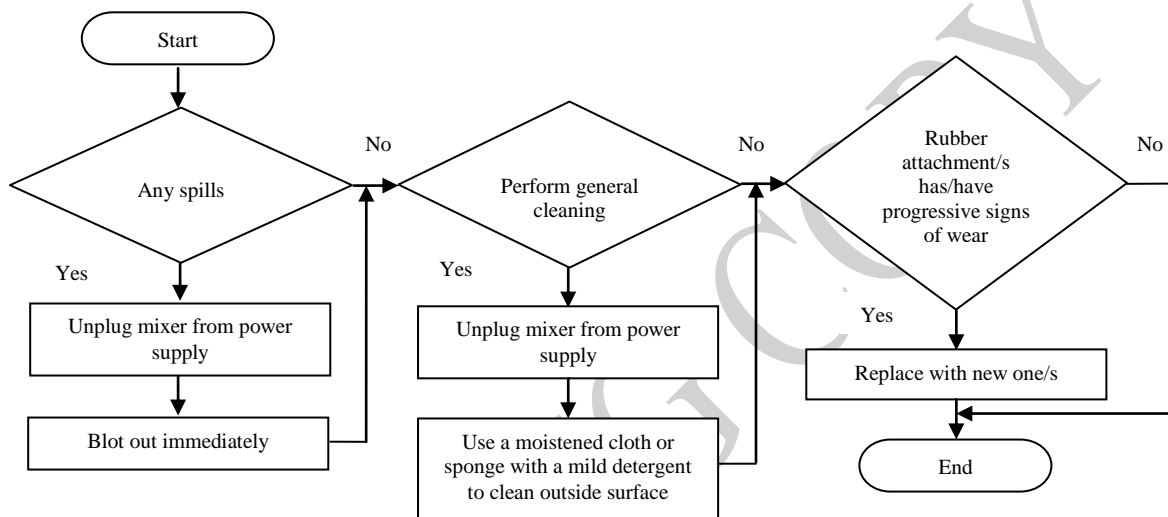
Start

Any spills

No

Yes

Unplug mixer from power supply

Blot out immediately

Perform general cleaning

No

Yes

Unplug mixer from power supply

Use a moistened cloth or sponge with a mild detergent to clean outside surface

Rubber attachment/s has/have progressive signs of wear

No

Yes

Replace with new one/s

End

COPY